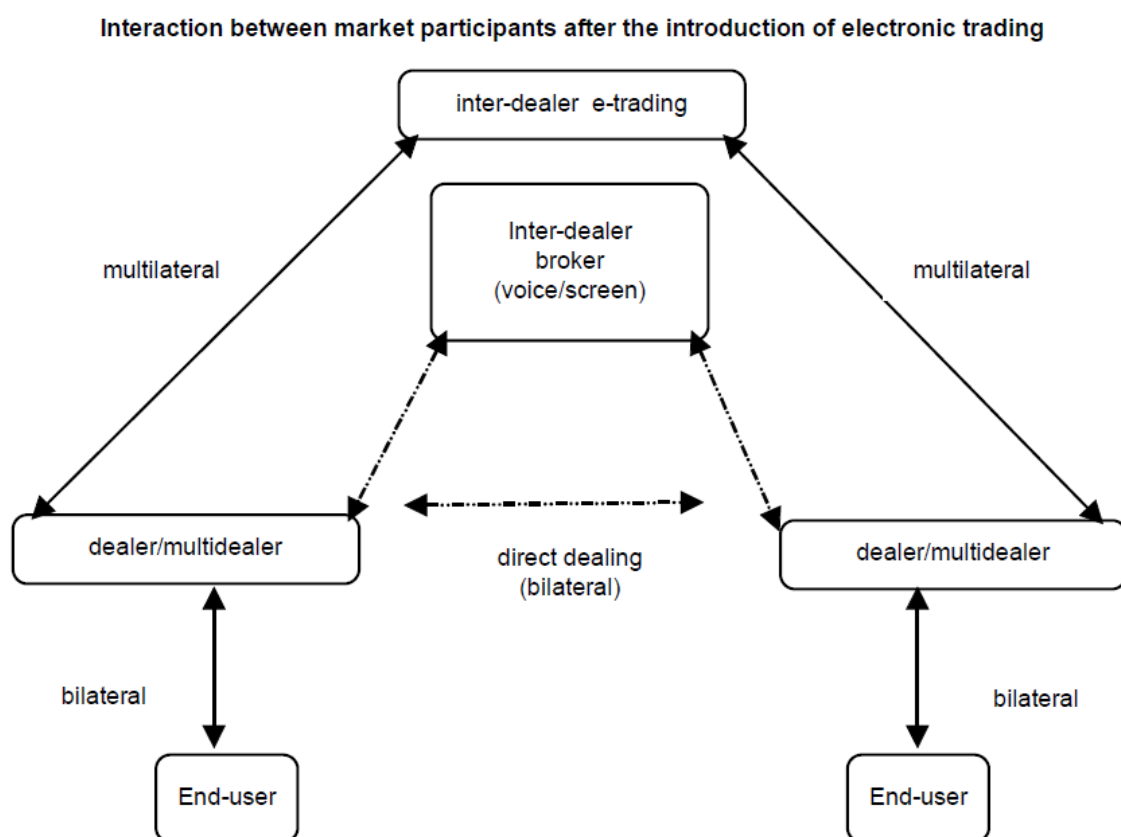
Interaction between market participants after the introduction of electronic trading

inter-dealer e-trading

multilateral

Inter-dealer broker (voice/screen)

multilateral

dealer/multidealer

direct dealing (bilateral)

dealer/multidealer

bilateral

bilateral

End-user

End-user